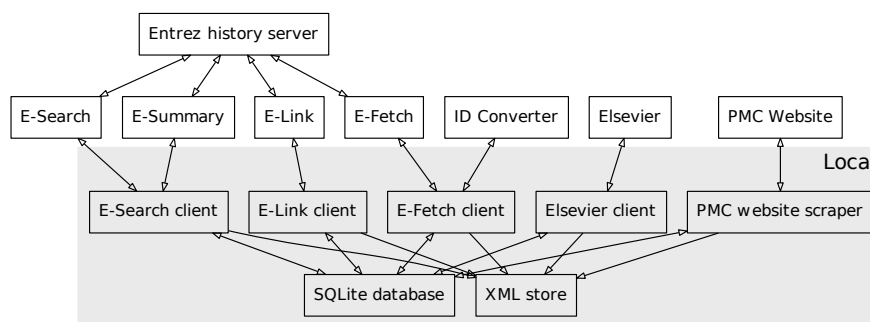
Entrez history server

E-Search
E-Summary
E-Link
E-Fetch
ID Converter
Elsevier
PMC Website

Loca

E-Search client
E-Link client
E-Fetch client
Elsevier client
PMC website scraper

SQLite database
XML store